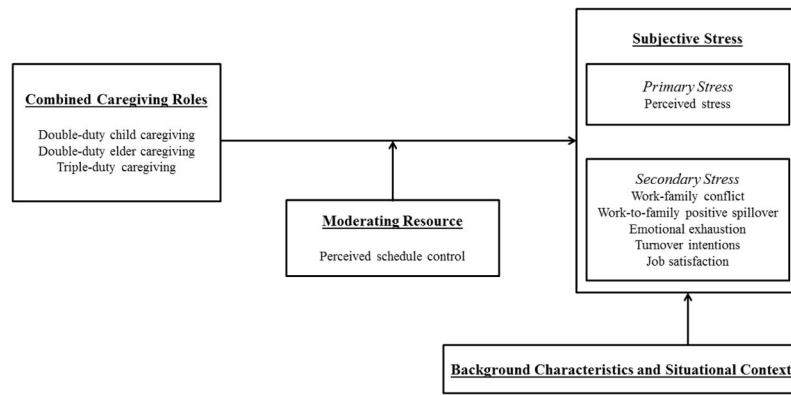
Combined Caregiving Roles

Double-duty child caregiving
Double-duty elder caregiving
Triple-duty caregiving

Moderating Resource

Perceived schedule control

Subjective Stress

Primary Stress
Perceived stress

Secondary Stress
Work-family conflict
Work-to-family positive spillover
Emotional exhaustion
Turnover intentions
Job satisfaction

Background Characteristics and Situational Context